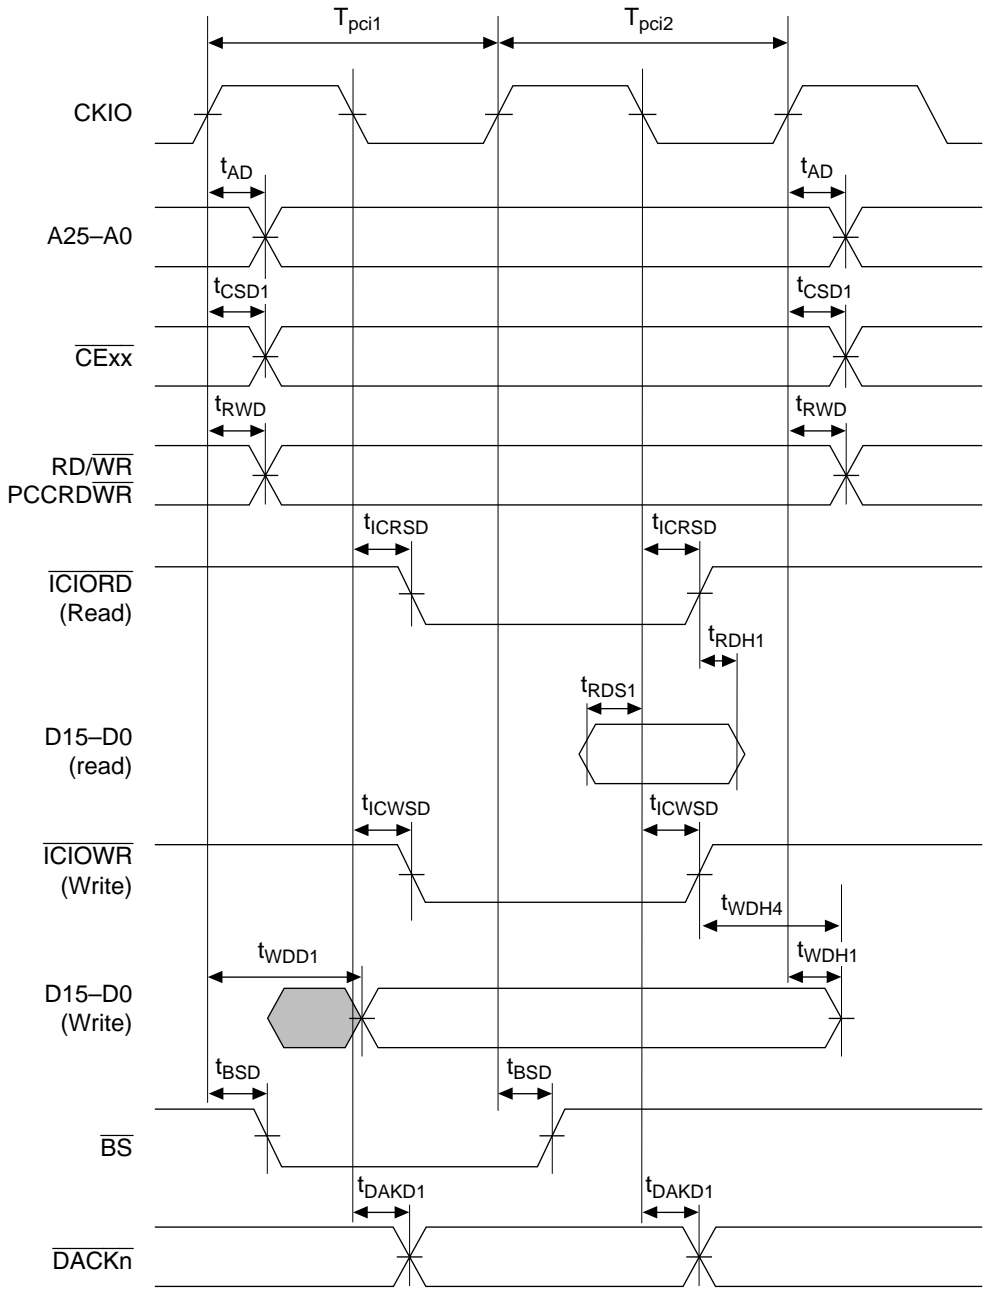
$T_{pci1}$ $T_{pci2}$

CKIO

$t_{AD}$ $t_{AD}$

A25–A0

$t_{CSD1}$ $t_{CSD1}$

$\overline{CExx}$

$t_{RWD}$ $t_{RWD}$

RD/$\overline{WR}$
PCCRD$\overline{WR}$

$t_{ICRSD}$ $t_{ICRSD}$

$\overline{ICIORD}$
(Read)

$t_{RDH1}$

$t_{RDS1}$

D15–D0
(read)

$t_{ICWSD}$ $t_{ICWSD}$

$\overline{ICIOWR}$
(Write)

$t_{WDH4}$

$t_{WDD1}$ $t_{WDH1}$

D15–D0
(Write)

$t_{BSD}$ $t_{BSD}$

$\overline{BS}$

$t_{DAKD1}$ $t_{DAKD1}$

$\overline{DACKn}$